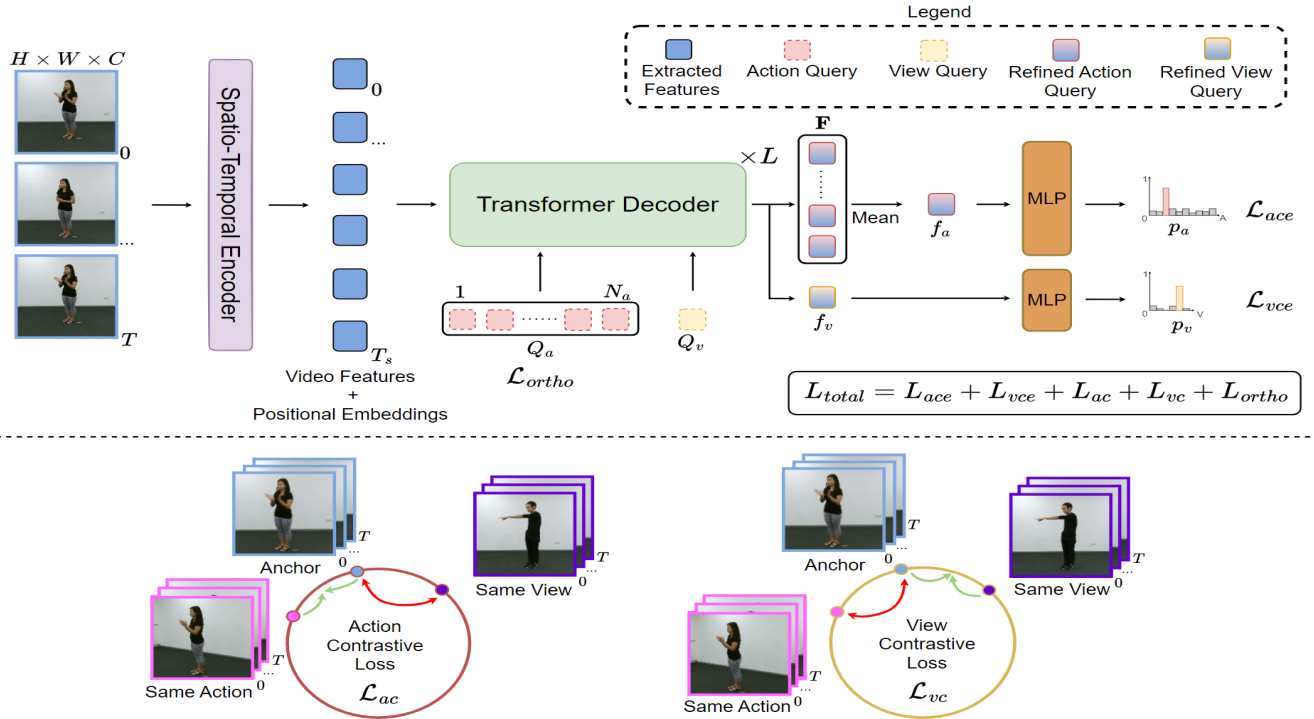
Legend

Extracted Features
Action Query
View Query
Refined Action Query
Refined View Query

$H \times W \times C$

0
...
$T$

Spatio-Temporal Encoder

0
...
$T_s$

Video Features + Positional Embeddings

Transformer Decoder

$\times L$

1
$N_a$
......
$Q_a$
$\mathcal{L}_{ortho}$
$Q_v$

$\mathbf{F}$

Mean

$f_a$

$f_v$

MLP

MLP

1
0
A
$p_a$

1
0
V
$p_v$

$\mathcal{L}_{ace}$

$\mathcal{L}_{vce}$

$L_{total} = L_{ace} + L_{vce} + L_{ac} + L_{vc} + L_{ortho}$

Anchor
$T$
...
0

Same View
$T$
...
0

Same Action
$T$
...
0

Action Contrastive Loss
$\mathcal{L}_{ac}$

Anchor
$T$
...
0

Same View
$T$
...
0

Same Action
$T$
...
0

View Contrastive Loss
$\mathcal{L}_{vc}$